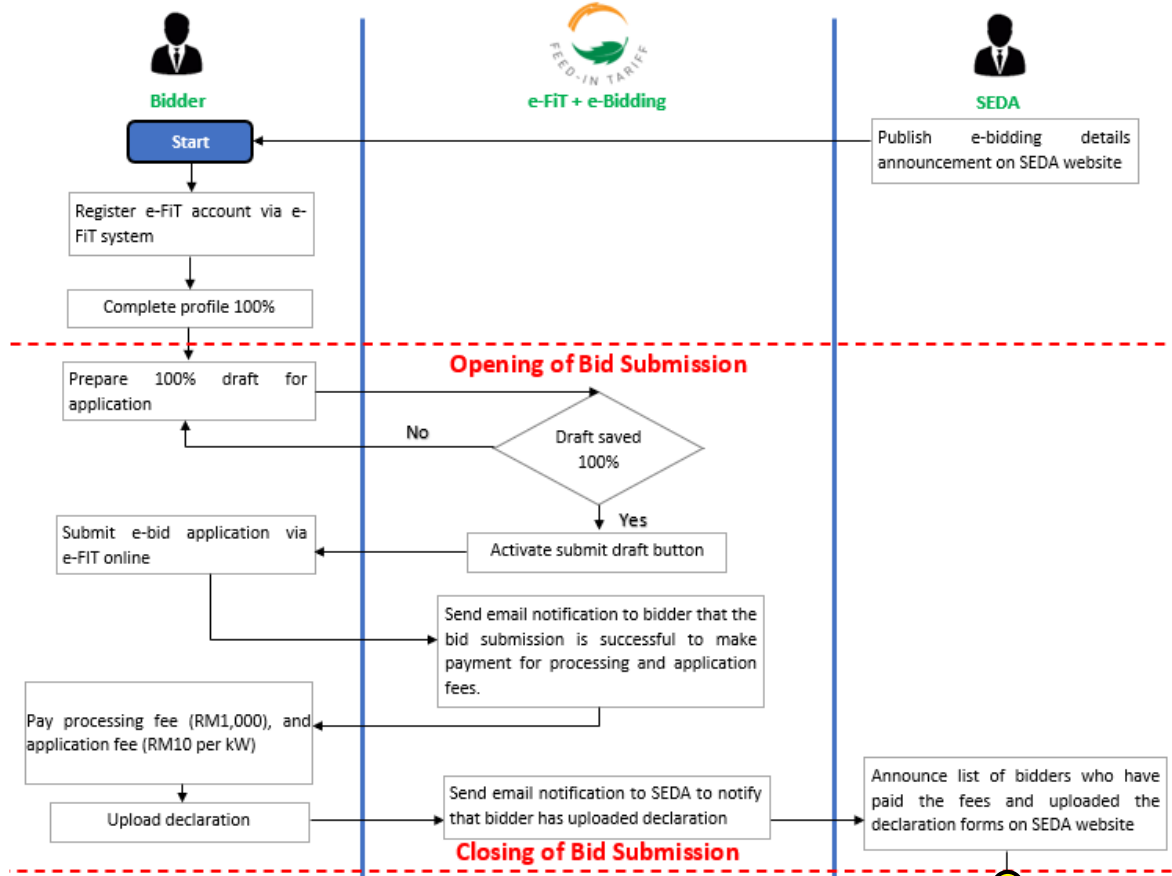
FEED-IN TARIFF

Bidder

e-FiT + e-Bidding

SEDA

Start

Publish e-bidding details announcement on SEDA website

Register e-FiT account via e-FiT system

Complete profile 100%

Opening of Bid Submission

Prepare 100% draft for application

No

Draft saved 100%

Yes

Submit e-bid application via e-FIT online

Activate submit draft button

Send email notification to bidder that the bid submission is successful to make payment for processing and application fees.

Pay processing fee (RM1,000), and application fee (RM10 per kW)

Upload declaration

Send email notification to SEDA to notify that bidder has uploaded declaration

Announce list of bidders who have paid the fees and uploaded the declaration forms on SEDA website

Closing of Bid Submission